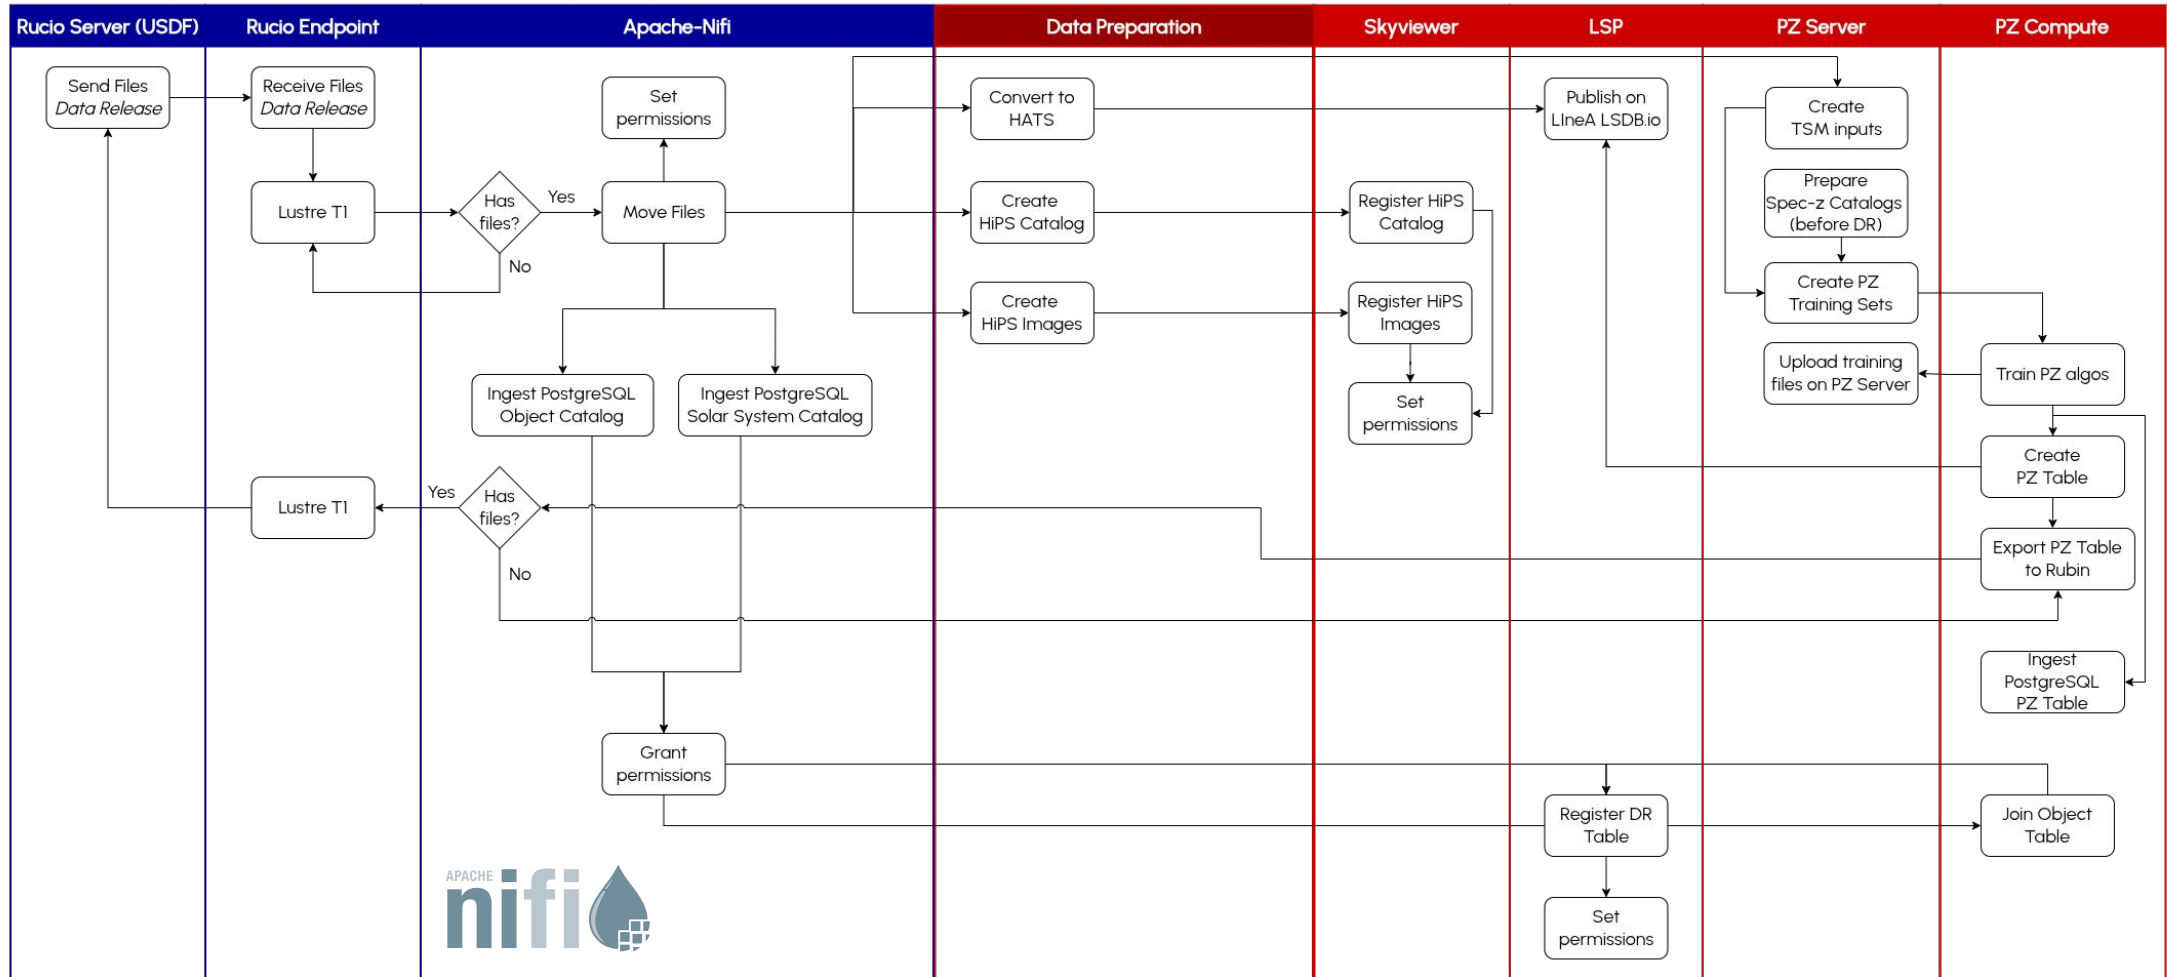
Rucio Server (USDF)

Send Files
*Data Release*

Rucio Endpoint

Receive Files
*Data Release*

Lustre T1

Lustre T1

Apache-Nifi

Set permissions

Has files?

Yes

No

Move Files

Ingest PostgreSQL Object Catalog

Ingest PostgreSQL Solar System Catalog

Yes

Has files?

No

Grant permissions

APACHE nifi

Data Preparation

Convert to HATS

Create HiPS Catalog

Create HiPS Images

Skyviewer

Register HiPS Catalog

Register HiPS Images

Set permissions

LSP

Publish on LIneA LSDB.io

Register DR Table

Set permissions

PZ Server

Create TSM inputs

Prepare Spec-z Catalogs (before DR)

Create PZ Training Sets

Upload training files on PZ Server

PZ Compute

Train PZ algos

Create PZ Table

Export PZ Table to Rubin

Ingest PostgreSQL PZ Table

Join Object Table